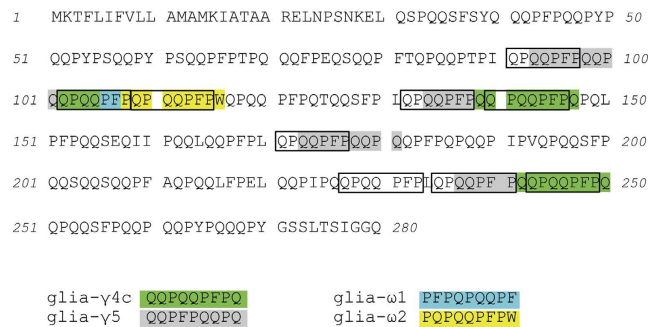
1 MKTFLIFVLL AMAMKIATAA RELNPSNKEL QSPQQSFSYQ QQPFPQQPYP 50

51 QQPYPSQQPY PSQQPFPTPQ QQFPEQSQQP FTQPQQPTPI QPQQPFPQQP 100

101 QQPQQPFPQP QQPFPWQPQQ PFPQTQQSFP LQPQQPFPQQ PQQPFPQPQL 150

151 PFPQQSEQII PQQLQQPFPL QPQQPFPQQP QQPFPQPQQP IPVQPQQSFP 200

201 QQSQQSQQPF AQPQQLFPEL QQPIPQQPQQ PFPLQPQQPF PQQPQQPFPQ 250

251 QPQQSFPQQP QQPYPQQQPY GSSLTSIGGQ 280

glia-γ4c QQPQQPFPQ
glia-γ5 QQPFPQQPQ
glia-ω1 PFPQPQQPF
glia-ω2 PQPQQPFPW